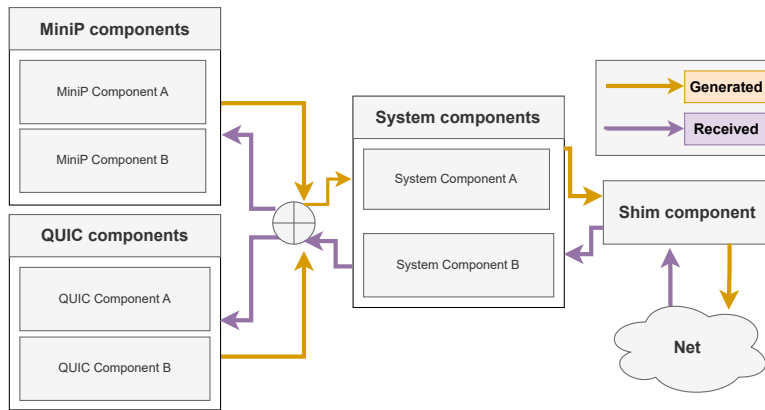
MiniP components

MiniP Component A

MiniP Component B

QUIC components

QUIC Component A

QUIC Component B

System components

System Component A

System Component B

Generated

Received

Shim component

Net